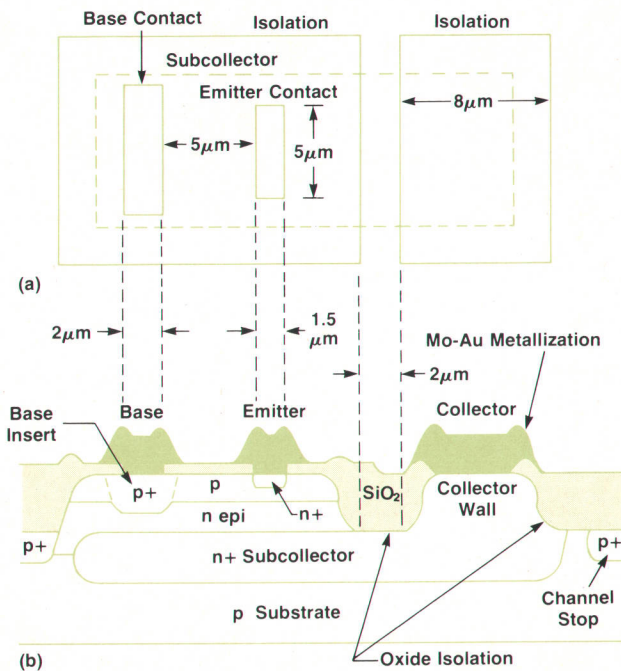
Base Contact

Isolation

Isolation

Subcollector

Emitter Contact

$8\mu m$

$5\mu m$

$5\mu m$

(a)

$2\mu m$

1.5 $\mu m$

Mo-Au Metallization

$2\mu m$

Base Insert

Base

Emitter

Collector

p+

p

$SiO_2$

Collector Wall

n epi

n+

p+

n+ Subcollector

p+

p Substrate

Channel Stop

(b)

Oxide Isolation